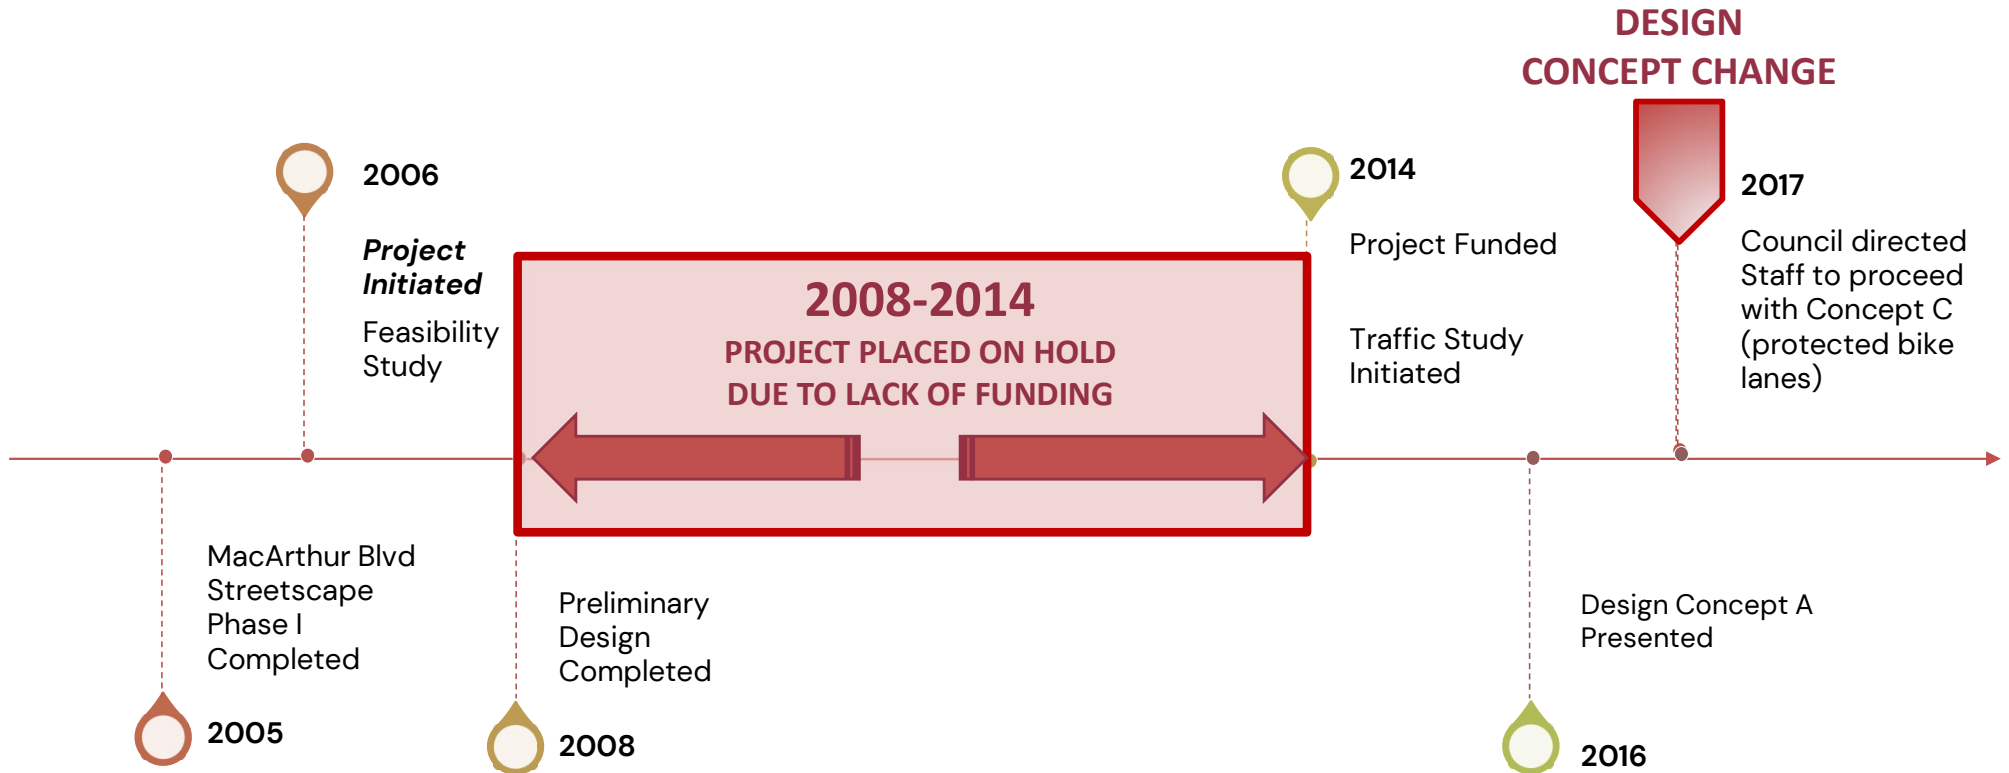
DESIGN
CONCEPT CHANGE

2006

Project Initiated

Feasibility Study

2008-2014
PROJECT PLACED ON HOLD
DUE TO LACK OF FUNDING

2014

Project Funded

Traffic Study Initiated

2017

Council directed Staff to proceed with Concept C (protected bike lanes)

MacArthur Blvd Streetscape Phase I Completed

2005

Preliminary Design Completed

2008

Design Concept A Presented

2016